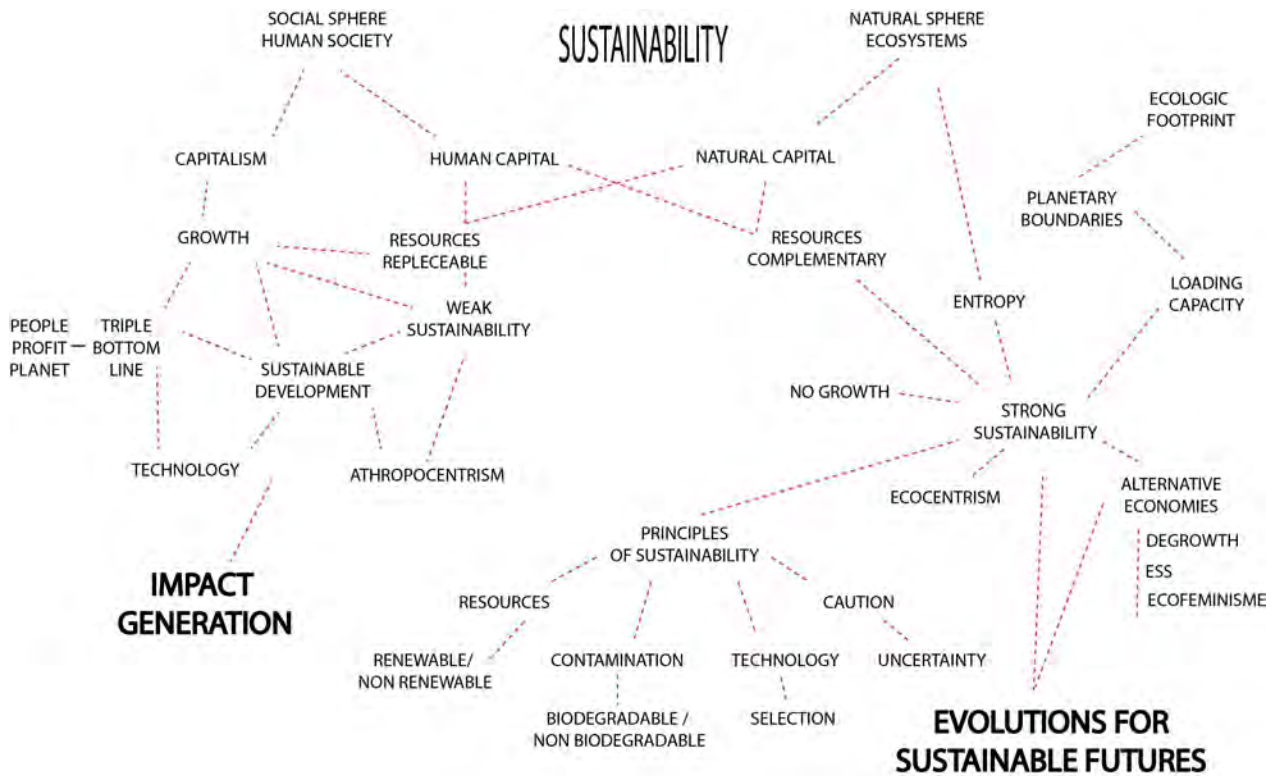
SOCIAL SPHERE
HUMAN SOCIETY

SUSTAINABILITY

NATURAL SPHERE
ECOSYSTEMS

ECOLOGIC
FOOTPRINT

CAPITALISM

HUMAN CAPITAL

NATURAL CAPITAL

PLANETARY
BOUNDARIES

GROWTH

RESOURCES
REPLECEABLE

RESOURCES
COMPLEMENTARY

LOADING
CAPACITY

WEAK
SUSTAINABILITY

ENTROPY

PEOPLE
PROFIT
PLANET

TRIPLE
BOTTOM
LINE

SUSTAINABLE
DEVELOPMENT

NO GROWTH

STRONG
SUSTAINABILITY

TECHNOLOGY

ATHROPOCENTRISM

ECOCENTRISM

ALTERNATIVE
ECONOMIES

DEGROWTH
ESS
ECOFEMINISME

PRINCIPLES
OF SUSTAINABILITY

IMPACT
GENERATION

RESOURCES

CAUTION

RENEWABLE/
NON RENEWABLE

CONTAMINATION

TECHNOLOGY

UNCERTAINTY

BIODEGRADABLE /
NON BIODEGRADABLE

SELECTION

EVOLUTIONS FOR
SUSTAINABLE FUTURES